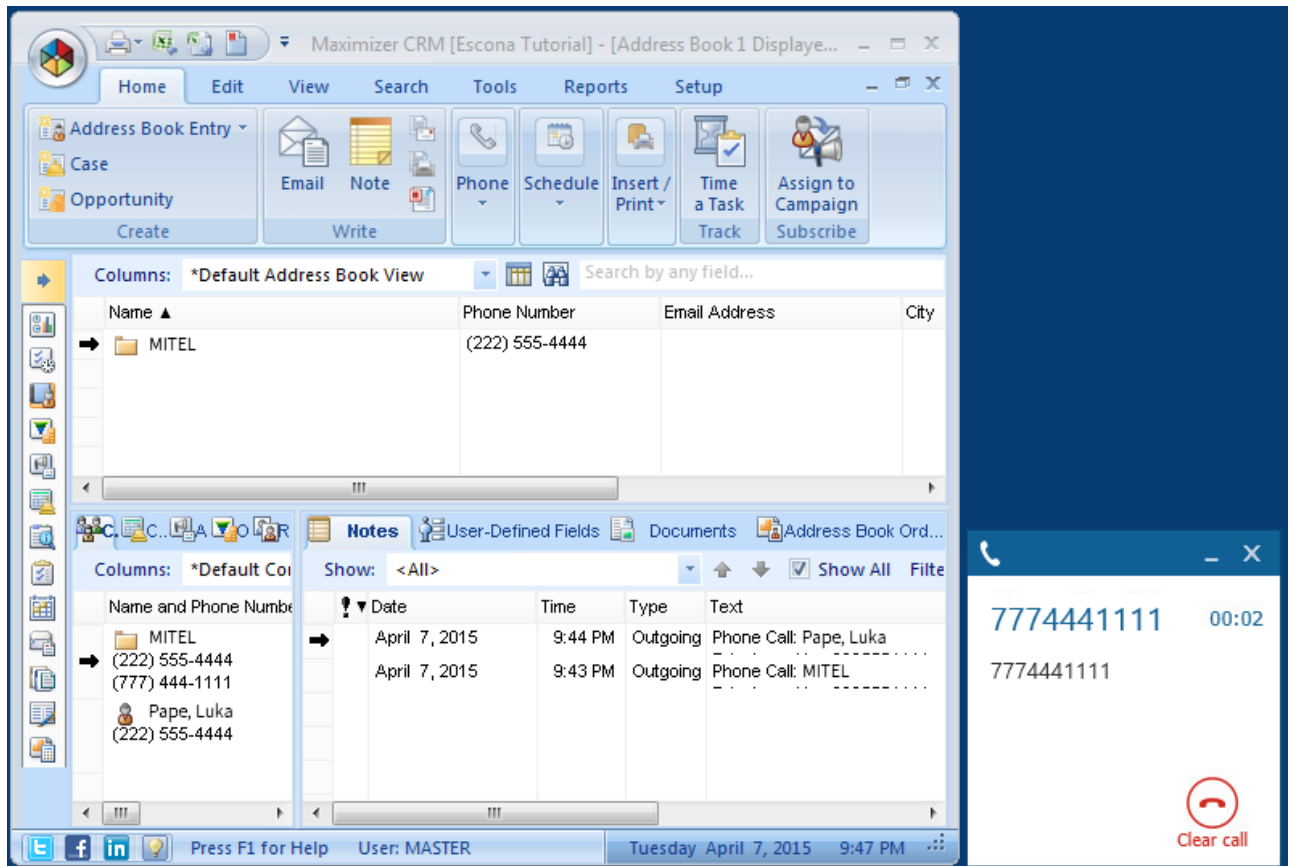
Maximizer CRM [Escona Tutorial] - [Address Book 1 Displaye...

Home Edit View Search Tools Reports Setup

Address Book Entry
Case
Opportunity
Create

Email Note
Write

Phone Schedule Insert / Print

Time a Task
Track

Assign to Campaign
Subscribe

Columns: *Default Address Book View
Search by any field...

| Name ▲ | Phone Number | Email Address | City |
|---|---|---|---|
| MITEL | (222) 555-4444 | | |

C.. C.. A O R

Columns: *Default Co

Name and Phone Numbe

MITEL
(222) 555-4444
(777) 444-1111
Pape, Luka
(222) 555-4444

Notes User-Defined Fields Documents Address Book Ord...

Show: <All> Show All Filte

| ! | Date | Time | Type | Text |
|---|---|---|---|---|
| | April 7, 2015 | 9:44 PM | Outgoing | Phone Call: Pape, Luka |
| | April 7, 2015 | 9:43 PM | Outgoing | Phone Call: MITEL |

Press F1 for Help User: MASTER Tuesday April 7, 2015 9:47 PM

7774441111 00:02
7774441111
Clear call